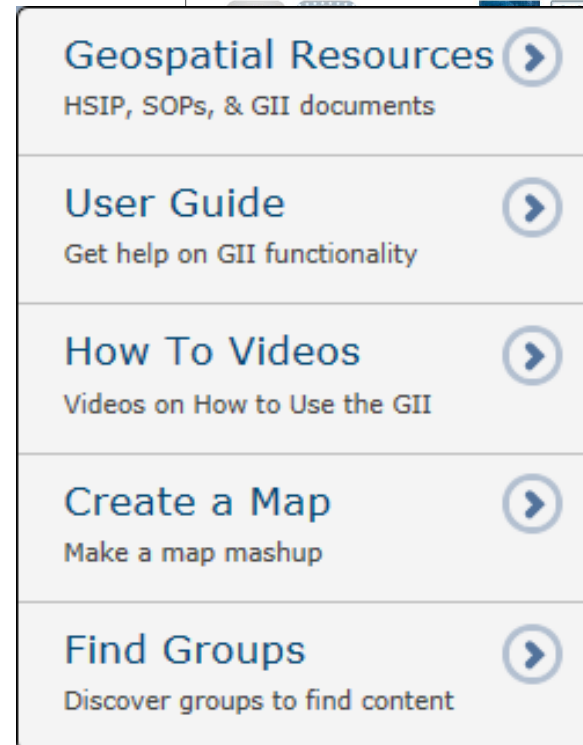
Geospatial Resources
HSIP, SOPs, & GII documents

User Guide
Get help on GII functionality

How To Videos
Videos on How to Use the GII

Create a Map
Make a map mashup

Find Groups
Discover groups to find content